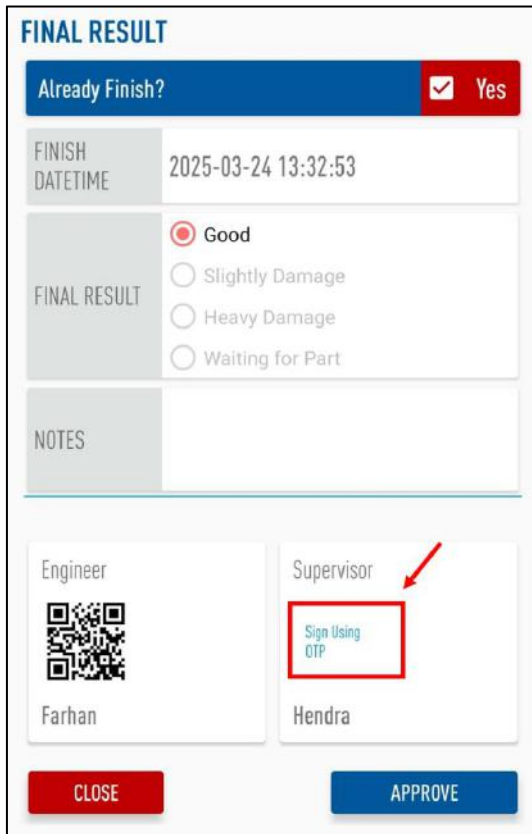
FINAL RESULT

Already Finish? Yes

| FINISH DATETIME | 2025-03-24 13:32:53 |
|---|---|
| FINAL RESULT | Good<br>Slightly Damage<br>Heavy Damage<br>Waiting for Part |
| NOTES | |

Engineer

Farhan

Supervisor

Sign Using OTP

Hendra

CLOSE

APPROVE